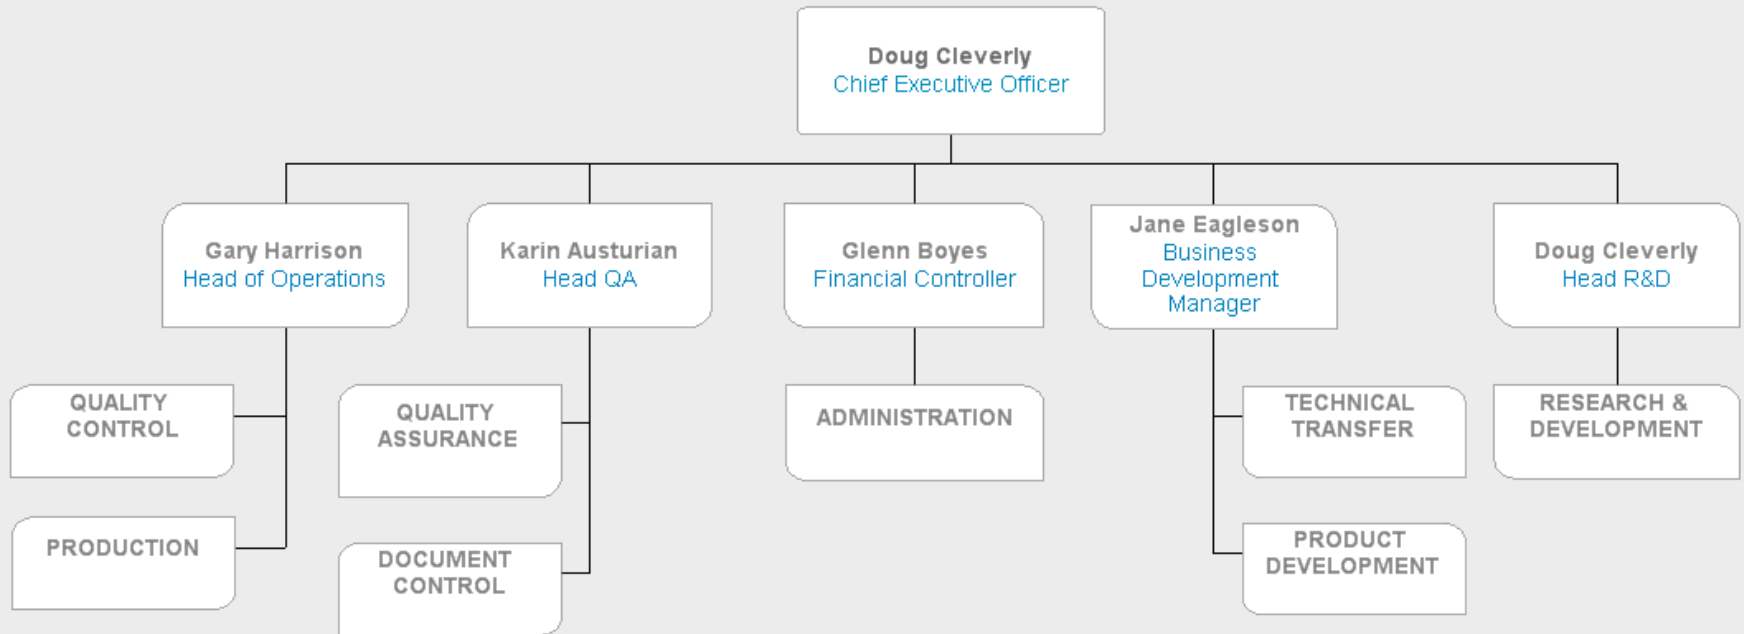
Doug Cleverly
Chief Executive Officer

Gary Harrison
Head of Operations

Karin Austurian
Head QA

Glenn Boyes
Financial Controller

Jane Eagleson
Business Development Manager

Doug Cleverly
Head R&D

QUALITY CONTROL

PRODUCTION

QUALITY ASSURANCE

DOCUMENT CONTROL

ADMINISTRATION

TECHNICAL TRANSFER

PRODUCT DEVELOPMENT

RESEARCH & DEVELOPMENT